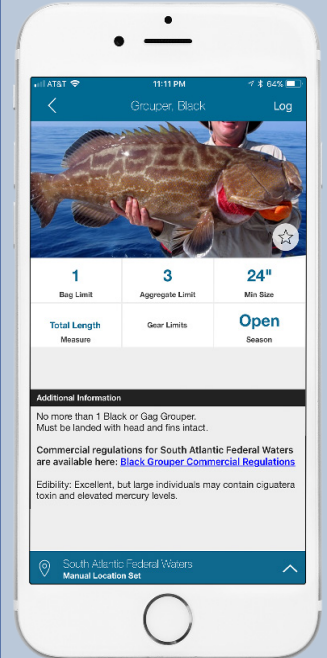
AT&T 11:11 PM 64%

Grouper, Black Log

| 1 | 3 | 24" |
|---|---|---|
| Bag Limit | Aggregate Limit | Min Size |
| Total Length | Gear Limits | Open |
| Measure | | Season |

Additional Information

No more than 1 Black or Gag Grouper.
Must be landed with head and fins intact.

Commercial regulations for South Atlantic Federal Waters are available here: Black Grouper Commercial Regulations

Edibility: Excellent, but large individuals may contain ciguatera toxin and elevated mercury levels.

South Atlantic Federal Waters
Manual Location Set